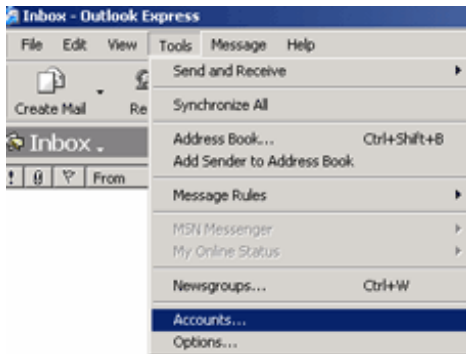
Inbox - Outlook Express

File Edit View Tools Message Help

Create Mail Re

Inbox

! 0 ▽ From

Send and Receive
Synchronize All
Address Book... Ctrl+Shift+B
Add Sender to Address Book
Message Rules
MSN Messenger
My Online Status
Newsgroups... Ctrl+W
Accounts...
Options...